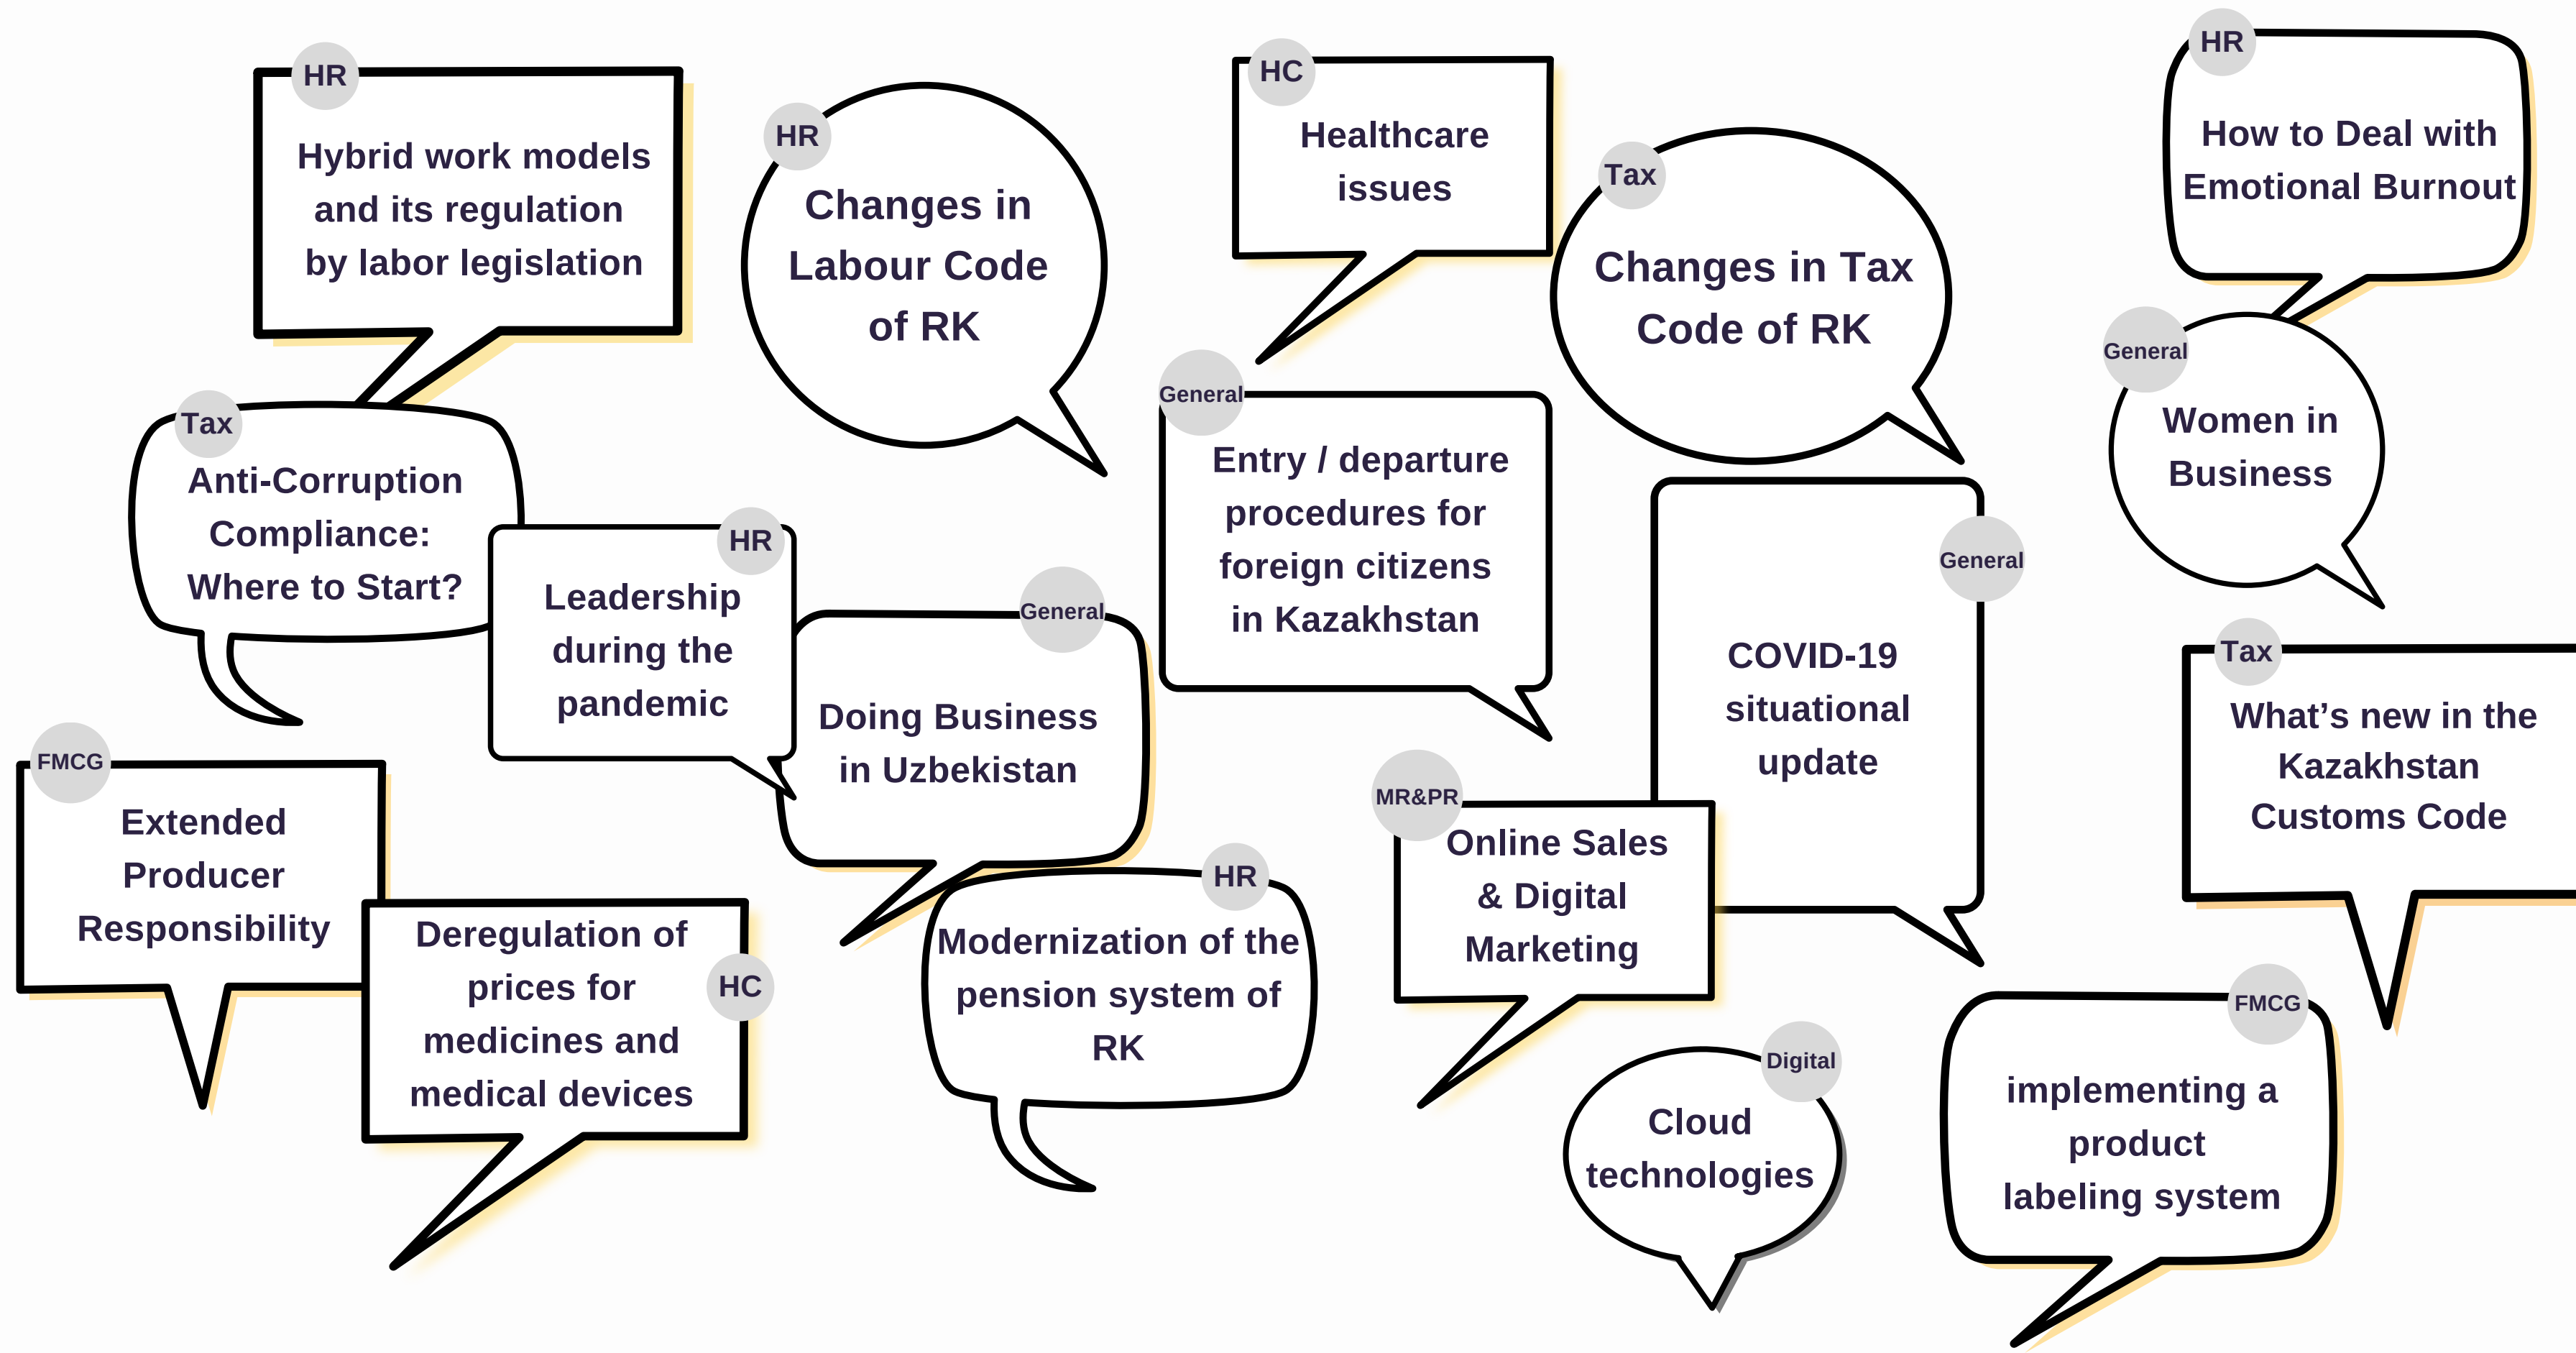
HR
Hybrid work models and its regulation by labor legislation

HR
Changes in Labour Code of RK

HC
Healthcare issues

Tax
Changes in Tax Code of RK

HR
How to Deal with Emotional Burnout

Tax
Anti-Corruption Compliance: Where to Start?

HR
Leadership during the pandemic

General
Doing Business in Uzbekistan

General
Entry / departure procedures for foreign citizens in Kazakhstan

General
COVID-19 situational update

General
Women in Business

Tax
What's new in the Kazakhstan Customs Code

FMCG
Extended Producer Responsibility

HC
Deregulation of prices for medicines and medical devices

HR
Modernization of the pension system of RK

MR&PR
Online Sales & Digital Marketing

Digital
Cloud technologies

FMCG
implementing a product labeling system